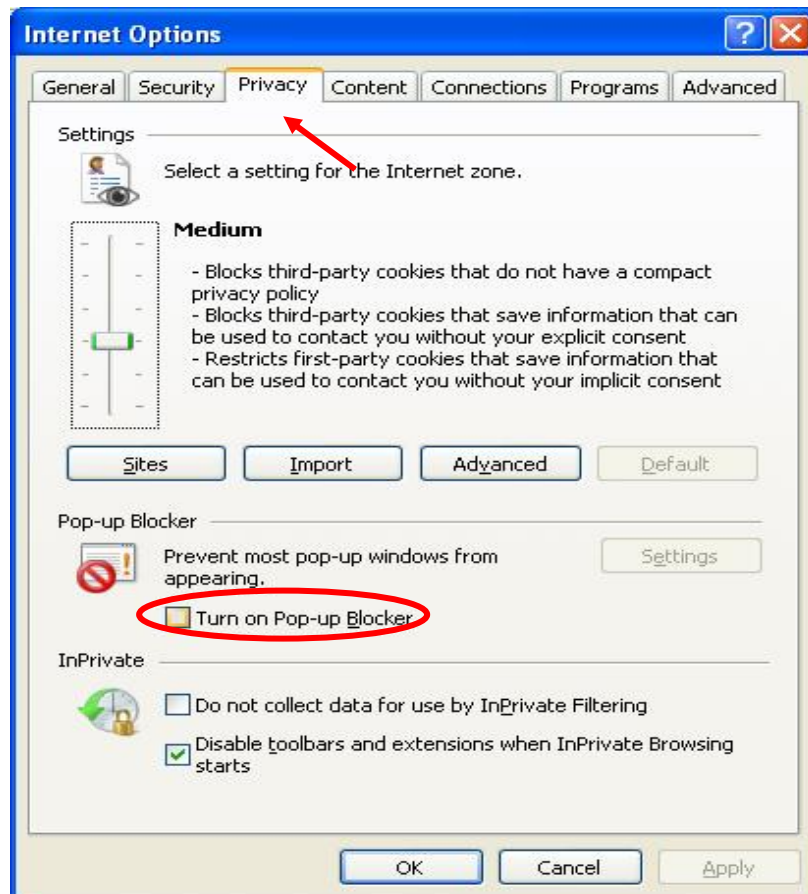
Internet Options

General | Security | Privacy | Content | Connections | Programs | Advanced

Settings

Select a setting for the Internet zone.

Medium

- Blocks third-party cookies that do not have a compact privacy policy
- Blocks third-party cookies that save information that can be used to contact you without your explicit consent
- Restricts first-party cookies that save information that can be used to contact you without your implicit consent

Sites | Import | Advanced | Default

Pop-up Blocker

Prevent most pop-up windows from appearing.

Settings

Turn on Pop-up Blocker

InPrivate

Do not collect data for use by InPrivate Filtering

Disable toolbars and extensions when InPrivate Browsing starts

OK | Cancel | Apply